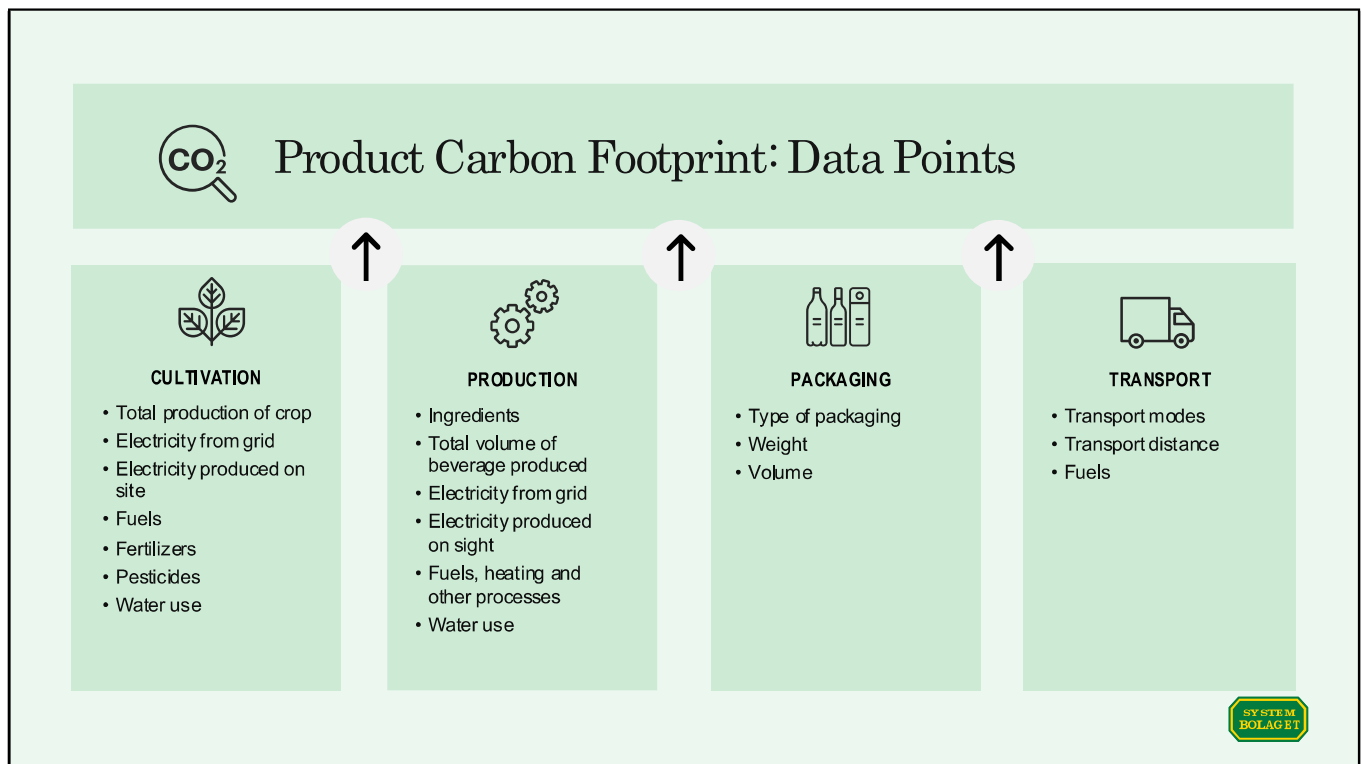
$CO_2$

Product Carbon Footprint: Data Points

CULTIVATION

- Total production of crop
- Electricity from grid
- Electricity produced on site
- Fuels
- Fertilizers
- Pesticides
- Water use

PRODUCTION

- Ingredients
- Total volume of beverage produced
- Electricity from grid
- Electricity produced on sight
- Fuels, heating and other processes
- Water use

PACKAGING

- Type of packaging
- Weight
- Volume

TRANSPORT

- Transport modes
- Transport distance
- Fuels

SYSTEM BOLAGET